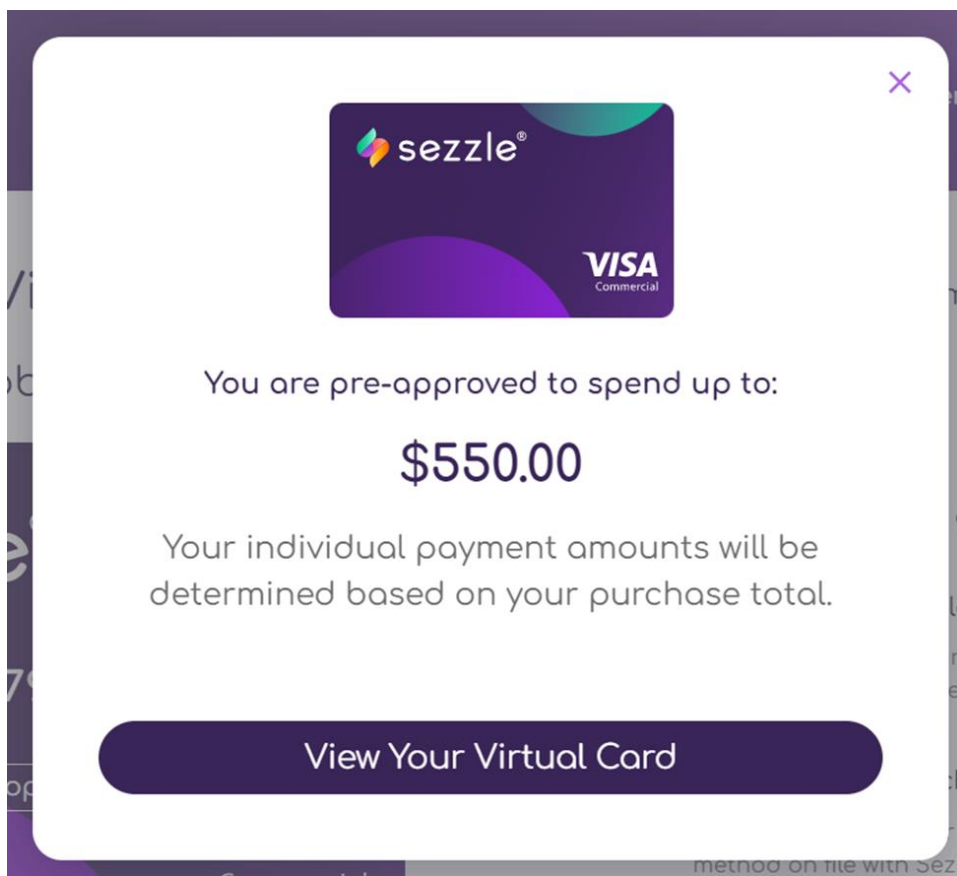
×

sezzle®

VISA
Commercial

You are pre-approved to spend up to:

$550.00

Your individual payment amounts will be determined based on your purchase total.

View Your Virtual Card

method on file with Sez